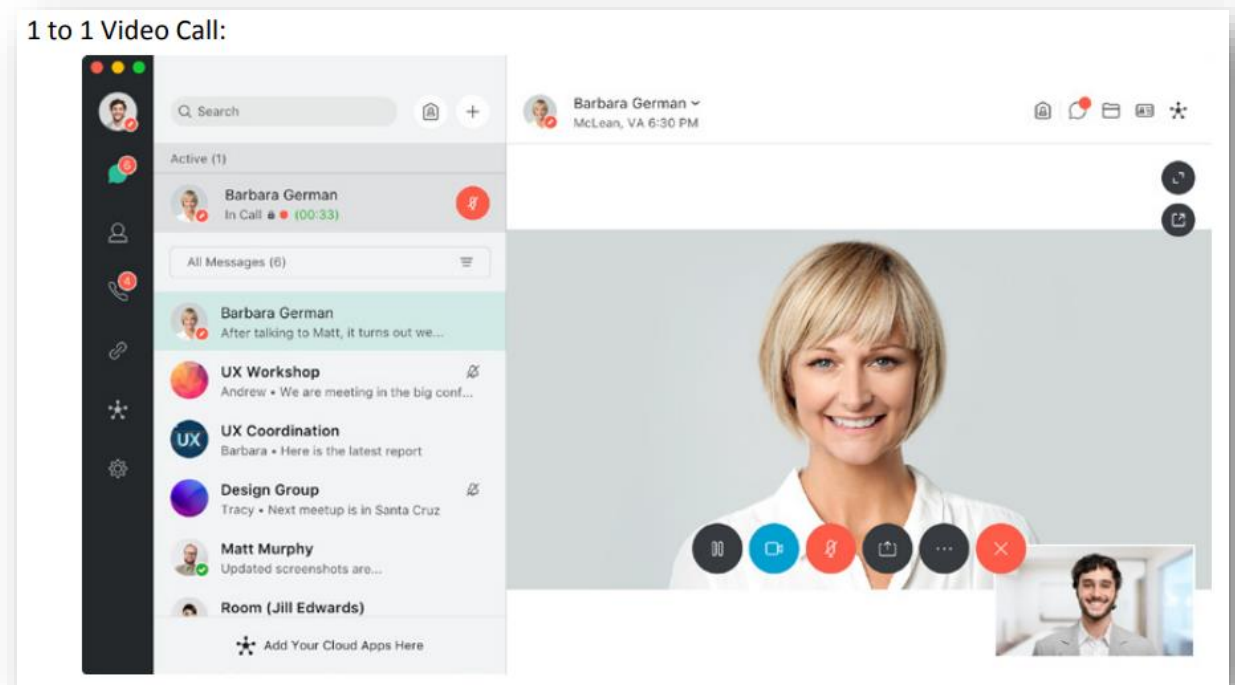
1 to 1 Video Call:

6

4

Search

Active (1)

Barbara German
In Call (00:33)

All Messages (6)

Barbara German
After talking to Matt, it turns out we...

UX Workshop
Andrew • We are meeting in the big conf...

UX
UX Coordination
Barbara • Here is the latest report

Design Group
Tracy • Next meetup is in Santa Cruz

Matt Murphy
Updated screenshots are...

Room (Jill Edwards)

Add Your Cloud Apps Here

Barbara German
McLean, VA 6:30 PM